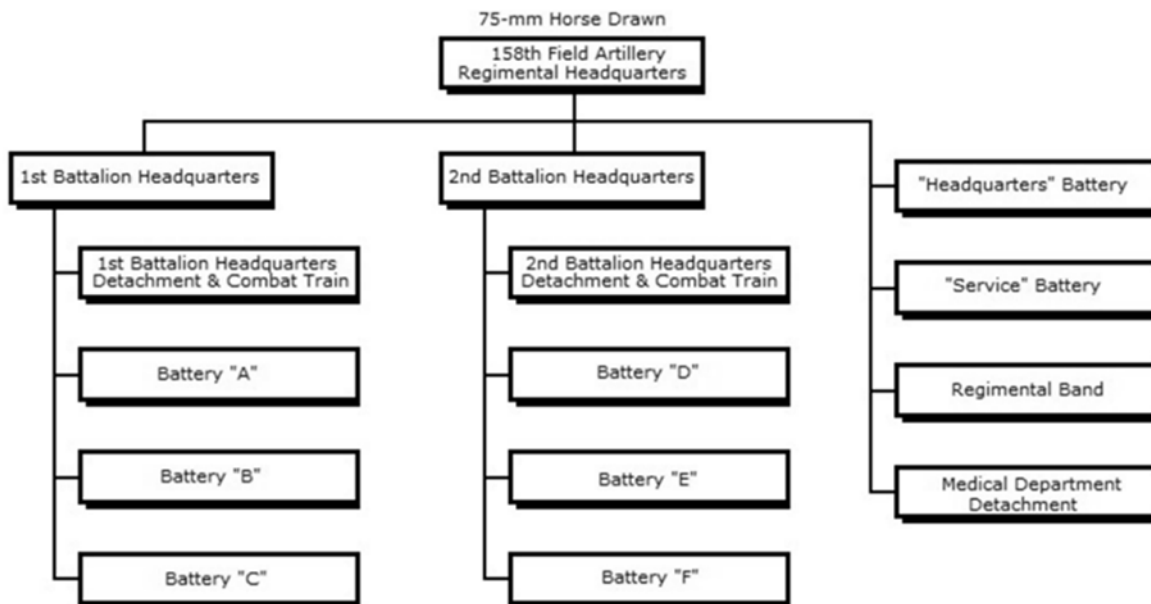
75-mm Horse Drawn

158th Field Artillery Regimental Headquarters

1st Battalion Headquarters

1st Battalion Headquarters Detachment & Combat Train

Battery "A"

Battery "B"

Battery "C"

2nd Battalion Headquarters

2nd Battalion Headquarters Detachment & Combat Train

Battery "D"

Battery "E"

Battery "F"

"Headquarters" Battery

"Service" Battery

Regimental Band

Medical Department Detachment